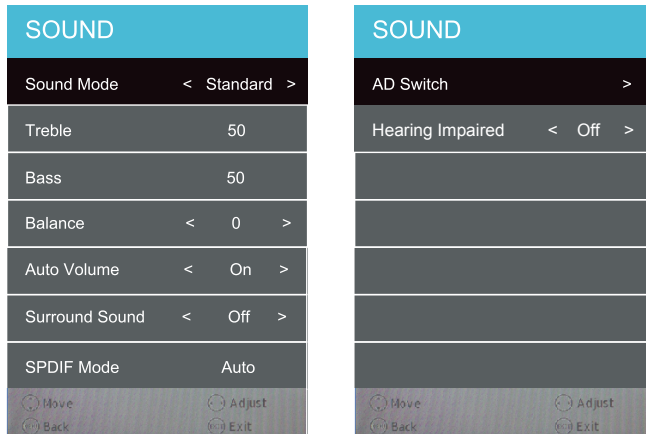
SOUND

Sound Mode < Standard >

Treble 50

Bass 50

Balance < 0 >

Auto Volume < On >

Surround Sound < Off >

SPDIF Mode Auto

Move Adjust
Back Exit

SOUND

AD Switch >

Hearing Impaired < Off >

Move Adjust
Back Exit